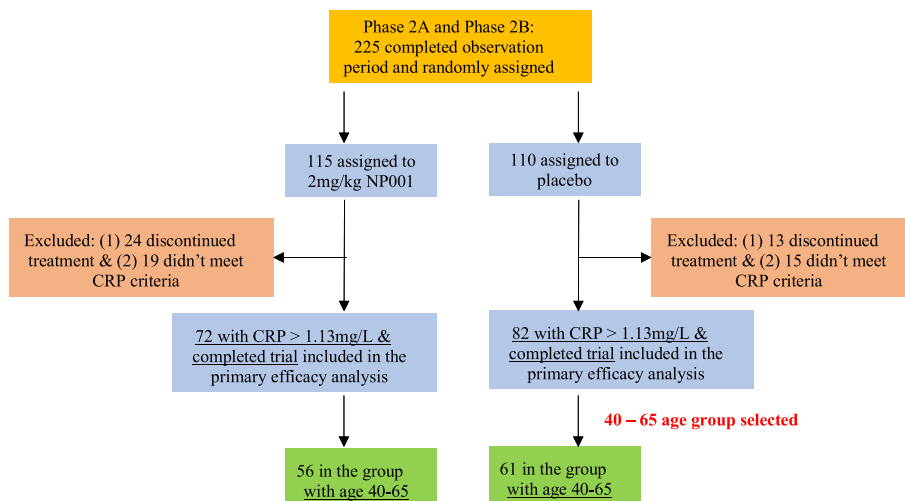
Phase 2A and Phase 2B:
225 completed observation period and randomly assigned

115 assigned to 2mg/kg NP001

110 assigned to placebo

Excluded: (1) 24 discontinued treatment & (2) 19 didn't meet CRP criteria

Excluded: (1) 13 discontinued treatment & (2) 15 didn't meet CRP criteria

72 with CRP > 1.13mg/L & completed trial included in the primary efficacy analysis

82 with CRP > 1.13mg/L & completed trial included in the primary efficacy analysis

40 – 65 age group selected

56 in the group with age 40-65

61 in the group with age 40-65